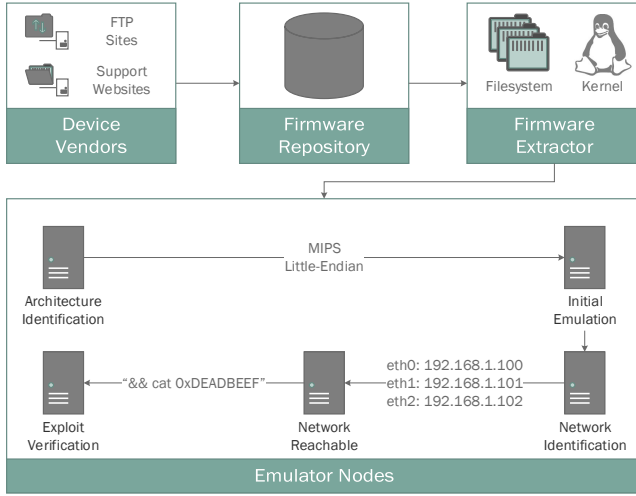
FTP Sites

Support Websites

Device Vendors

Firmware Repository

Filesystem

Kernel

Firmware Extractor

MIPS Little-Endian

Architecture Identification

Initial Emulation

eth0: 192.168.1.100
eth1: 192.168.1.101
eth2: 192.168.1.102

"&& cat 0xDEADBEEF"

Exploit Verification

Network Reachable

Network Identification

Emulator Nodes